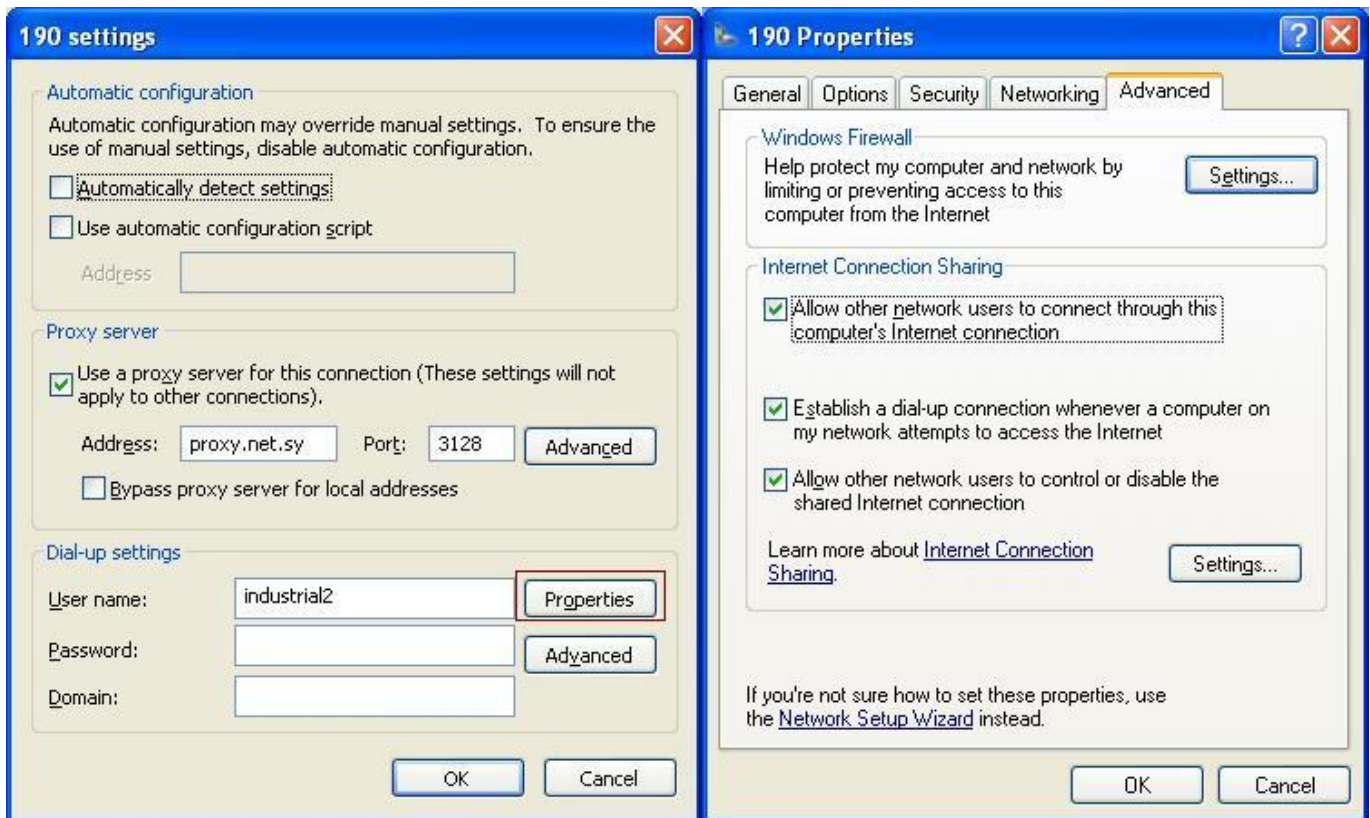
190 settings

Automatic configuration

Automatic configuration may override manual settings. To ensure the use of manual settings, disable automatic configuration.

Automatically detect settings

Use automatic configuration script

Address

Proxy server

Use a proxy server for this connection (These settings will not apply to other connections).

Address: proxy.net.sy Port: 3128 Advanced

Bypass proxy server for local addresses

Dial-up settings

User name: industrial2 Properties

Password: Advanced

Domain:

OK Cancel

190 Properties

General Options Security Networking Advanced

Windows Firewall

Help protect my computer and network by limiting or preventing access to this computer from the Internet

Settings...

Internet Connection Sharing

Allow other network users to connect through this computer's Internet connection

Establish a dial-up connection whenever a computer on my network attempts to access the Internet

Allow other network users to control or disable the shared Internet connection

Learn more about Internet Connection Sharing.

Settings...

If you're not sure how to set these properties, use the Network Setup Wizard instead.

OK Cancel